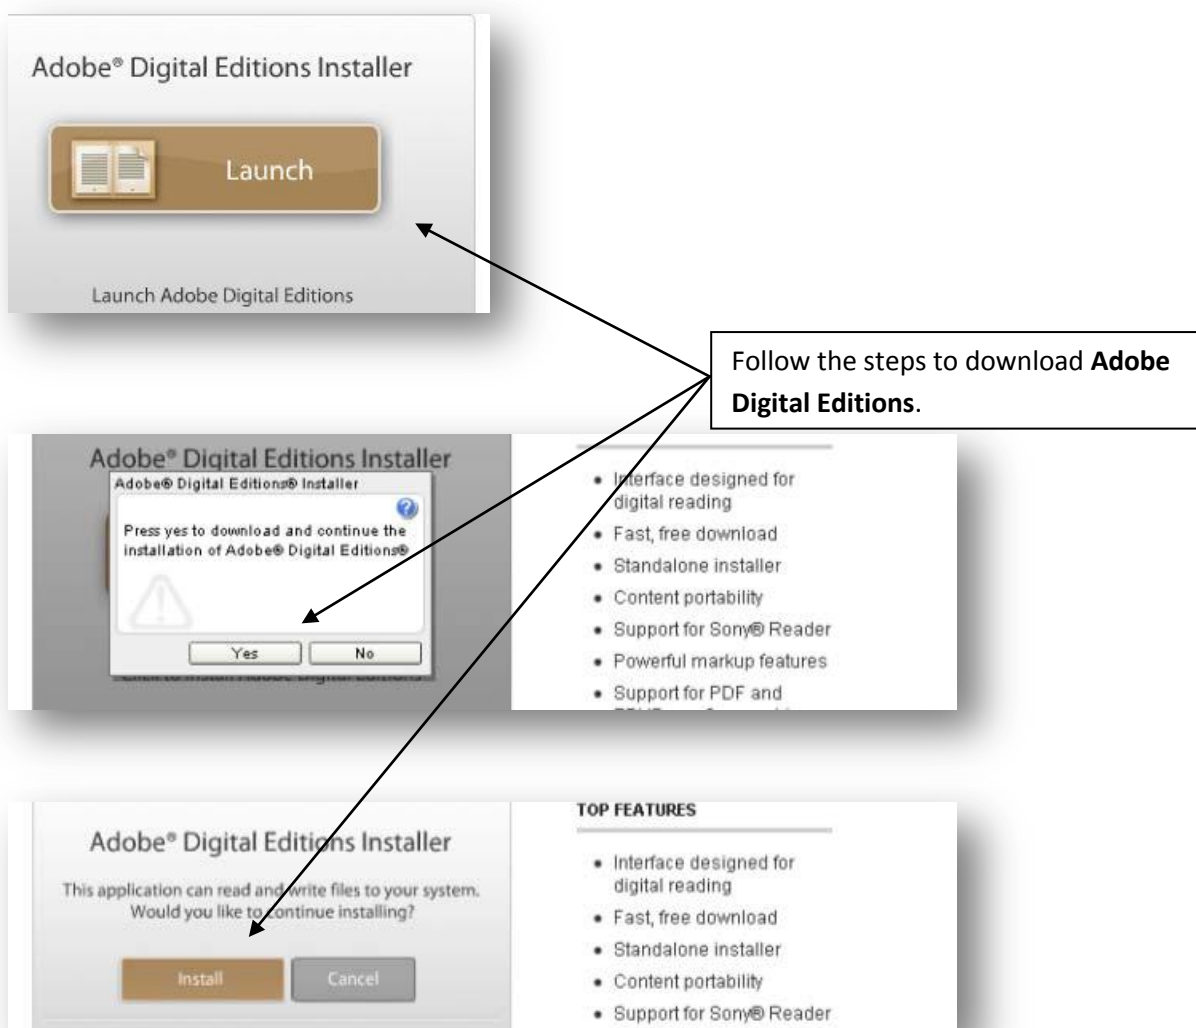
Adobe® Digital Editions Installer

Launch

Launch Adobe Digital Editions

Follow the steps to download **Adobe Digital Editions**.

Adobe® Digital Editions Installer

Adobe® Digital Editions® Installer

Press yes to download and continue the installation of Adobe® Digital Editions®

Yes No

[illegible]

- Interface designed for digital reading
- Fast, free download
- Standalone installer
- Content portability
- Support for Sony® Reader
- Powerful markup features
- Support for PDF and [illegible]

Adobe® Digital Editions Installer

This application can read and write files to your system. Would you like to continue installing?

Install Cancel

TOP FEATURES

- Interface designed for digital reading
- Fast, free download
- Standalone installer
- Content portability
- Support for Sony® Reader